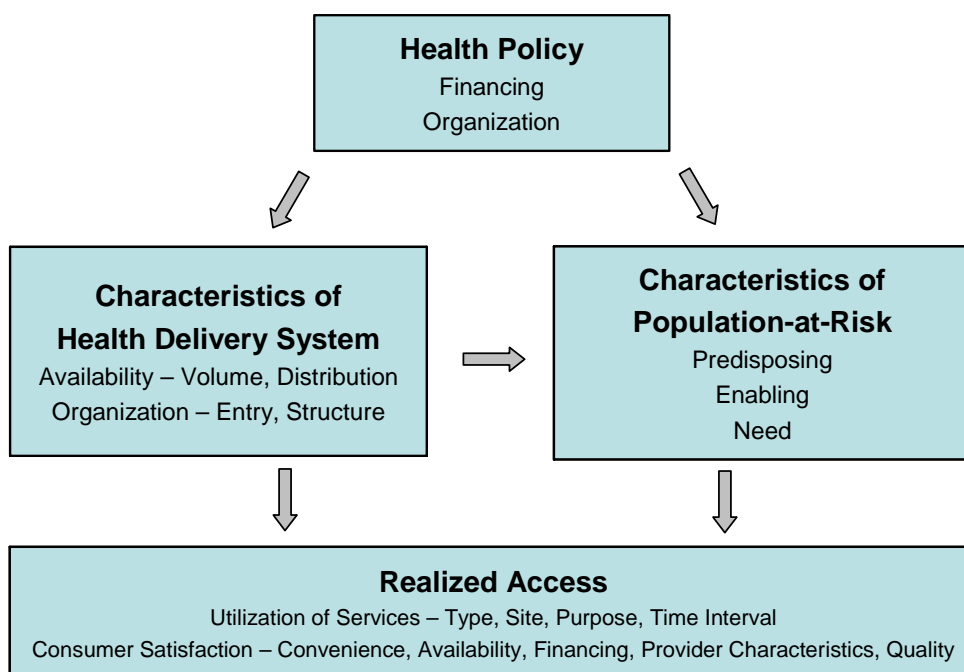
Health Policy
Financing
Organization

Characteristics of Health Delivery System
Availability – Volume, Distribution
Organization – Entry, Structure

Characteristics of Population-at-Risk
Predisposing
Enabling
Need

Realized Access
Utilization of Services – Type, Site, Purpose, Time Interval
Consumer Satisfaction – Convenience, Availability, Financing, Provider Characteristics, Quality